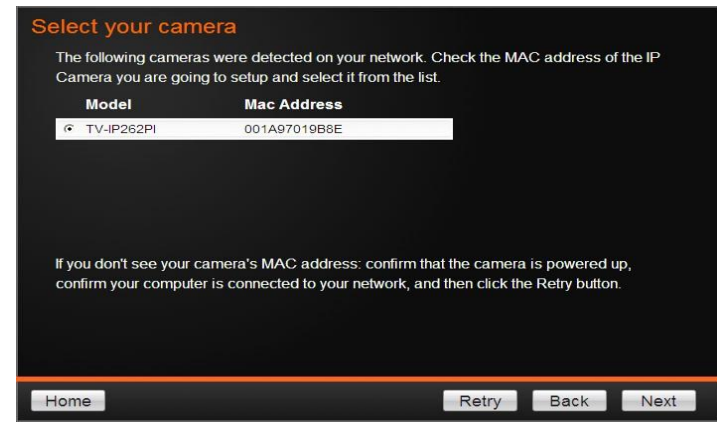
Select your camera

The following cameras were detected on your network. Check the MAC address of the IP Camera you are going to setup and select it from the list.

| Model | Mac Address |
|---|---|
| TV-IP262PI | 001A97019B8E |

If you don't see your camera's MAC address: confirm that the camera is powered up, confirm your computer is connected to your network, and then click the Retry button.

Home

Retry

Back

Next